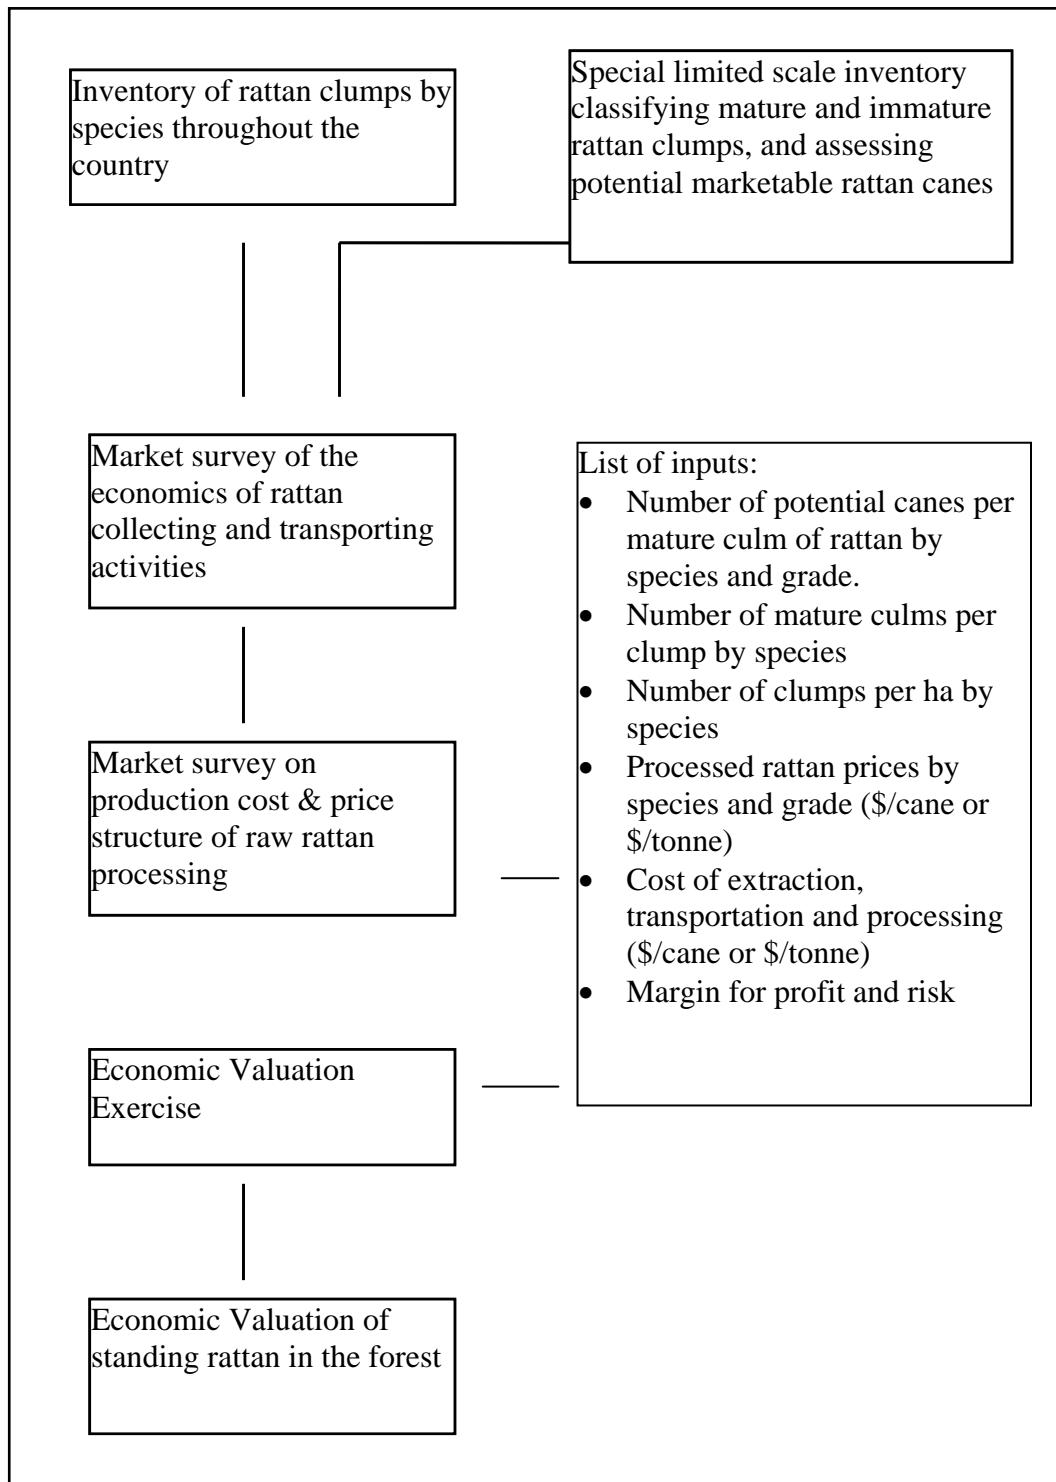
Inventory of rattan clumps by species throughout the country

Special limited scale inventory classifying mature and immature rattan clumps, and assessing potential marketable rattan canes

Market survey of the economics of rattan collecting and transporting activities

List of inputs:
- Number of potential canes per mature culm of rattan by species and grade.
- Number of mature culms per clump by species
- Number of clumps per ha by species
- Processed rattan prices by species and grade (\$/cane or \$/tonne)
- Cost of extraction, transportation and processing (\$/cane or \$/tonne)
- Margin for profit and risk

Market survey on production cost & price structure of raw rattan processing

Economic Valuation Exercise

Economic Valuation of standing rattan in the forest